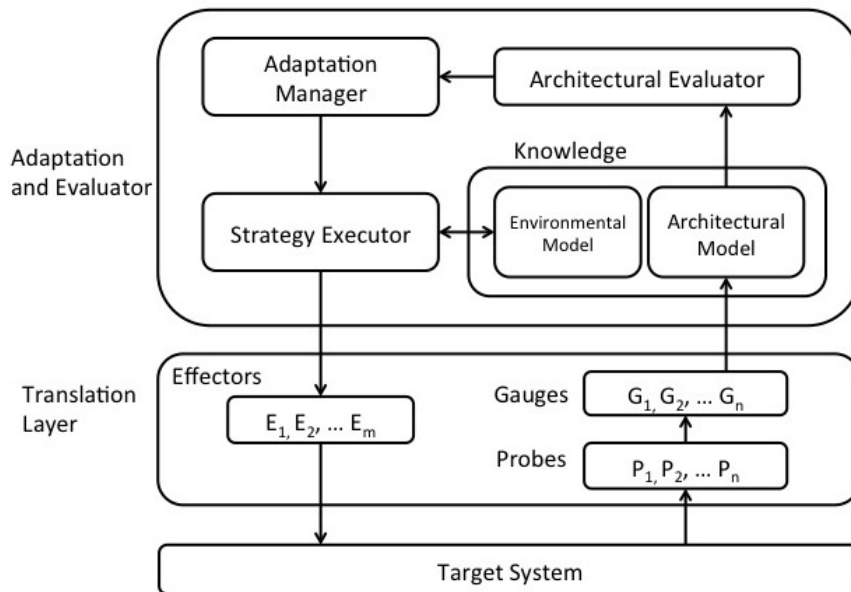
Adaptation Manager

Architectural Evaluator

Adaptation and Evaluator

Knowledge

Strategy Executor

Environmental Model

Architectural Model

Translation Layer

Effectors

$E_1, E_2, \ldots E_m$

Gauges

$G_1, G_2, \ldots G_n$

Probes

$P_1, P_2, \ldots P_n$

Target System